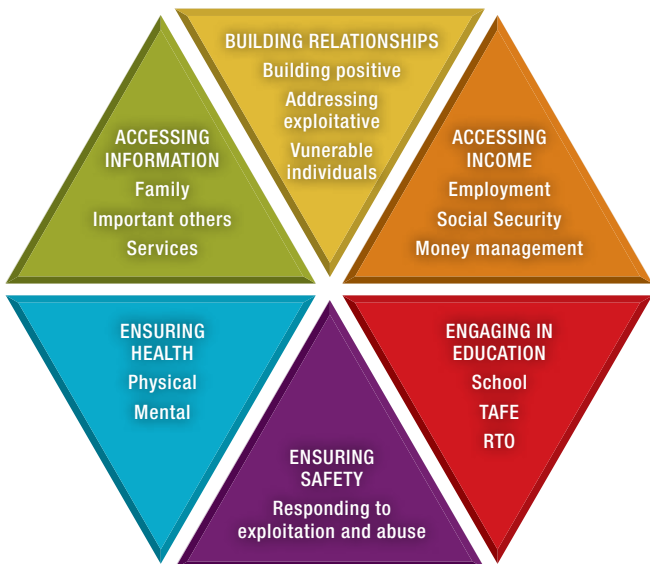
BUILDING RELATIONSHIPS
Building positive
Addressing exploitative
Vunerable individuals

ACCESSING INFORMATION
Family
Important others
Services

ACCESSING INCOME
Employment
Social Security
Money management

ENSURING HEALTH
Physical
Mental

ENGAGING IN EDUCATION
School
TAFE
RTO

ENSURING SAFETY
Responding to exploitation and abuse